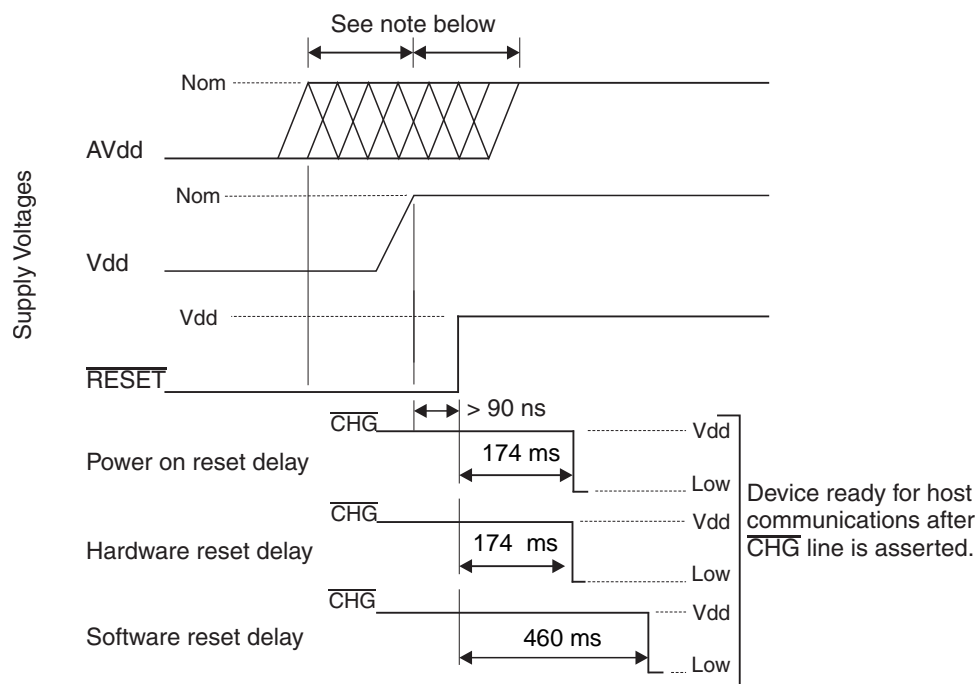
See note below

Nom

AVdd

Nom

Supply Voltages

Vdd

Vdd

$\overline{\text{RESET}}$

> 90 ns

$\overline{\text{CHG}}$

Vdd

174 ms

Power on reset delay

Low

$\overline{\text{CHG}}$

Vdd

174 ms

Hardware reset delay

Low

$\overline{\text{CHG}}$

Vdd

Software reset delay

460 ms

Low

Device ready for host communications after $\overline{\text{CHG}}$ line is asserted.